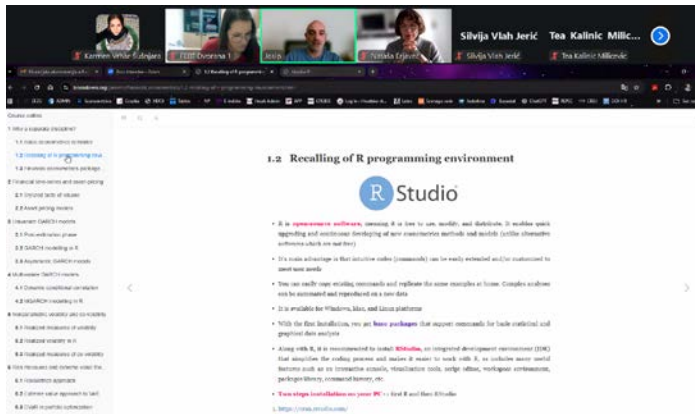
Katrin Vrhlie Šubnjar

FEFT Dvorana 1

Josip

Nataša Erjavec

Silvija Vlah Jerić

Tea Kalinic Milicevic

Silvija Vlah Jerić

Tea Kalinic Milicevic

1.2 Recalling of R programming environment

R Studio

• R is opensource software, meaning R is free to use, modify, and distribute. It enables quick upgrading and continuous developing of new econometrics methods and models (unlike alternative software which are not free)

• It's main advantage is that intuitive codes (commands) can be easily extended and/or customized to meet user needs

• You can easily copy existing commands and replicate the same examples at home. Complex analyses can be automated and reproduced on a new data

• It is available for Windows, Mac, and Linux platforms

• With the first installation, you get base packages that support commands for basic statistical and graphical data analysis

• Along with R, it is recommended to install RStudio, an integrated development environment (IDE) that simplifies the coding process and makes it easier to work with R, as includes many useful features such as an interactive console, visualization tools, script editor, workspace environment, package library, command history, etc.

• Two steps installation on your PC - first R and then RStudio

1. https://cran.rstudio.com/

Course outline

1 Why is modelling important?

1.1 Basic econometrics concepts

1.2 Recalling of R programming envi...

1.3 Review econometrics package...

2 Financial time series and asset pricing

2.1 Stylized facts of returns

2.2 Asset pricing models

3 Univariate GARCH models

3.1 Pre-estimation phase

3.2 GARCH modelling in R

3.3 Asymmetric GARCH models

4 Multivariate GARCH models

4.1 Dynamic conditional correlation

4.2 MGARCH modelling in R

5 Realized volatility and co-volatility

5.1 Realized measures of volatility

5.2 Realized volatility in R

5.3 Realized measures of co-volatility

6 Risk measures and extreme value the...

6.1 Parametric approach

6.2 Extreme value approach to VaR

6.3 CoVaR in portfolio optimization